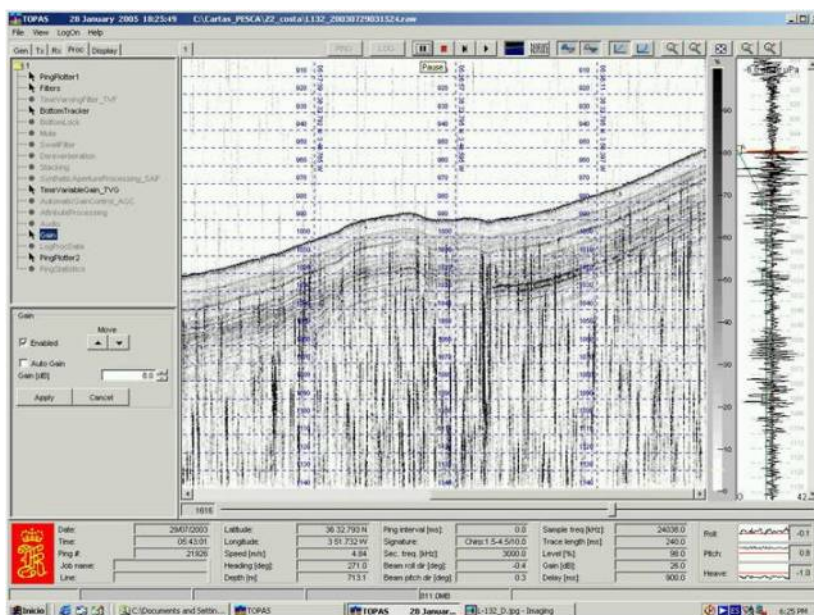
TOPAS 28 January 2005 18:25:49 C:\Cartas_PESCA\Z2_costa\L132_20030729031524.raw

File View LogOn Help

Gen Tx Rx Proc Display

PingPlotter1
Filters
TimeVaryingFilter_TVF
BottomTracker
BottomLock
Mute
SwellFilter
Dereverberation
Stacking
SyntheticApertureProcessing_SAP
TimeVariableGain_TVG
AutomaticGainControl_AGC
AttributeProcessing
Audio
Gain
LogProcData
PingPlotter2
PingStatistics

Gain
Move
Enabled
Auto Gain
Gain [dB] 0.0
Apply Cancel

PING LOG Pause

1616

Date: 29/07/2003
Time: 05:43:01
Ping #: 21926
Job name:
Line:
Latitude: 36 32.793 N
Longitude: 3 51.732 W
Speed [m/s]: 4.84
Heading [deg]: 271.0
Depth [m]: 713.1
Ping interval [ms]: 0.0
Signature: Chirp 1.5-4.5/10.0
Sec. freq. [kHz]: 3000.0
Beam roll dir [deg]: -0.4
Beam pitch dir [deg]: 0.3
Sample freq [kHz]: 24038.0
Trace length [ms]: 240.0
Level [%]: 98.0
Gain [dB]: 26.0
Delay [ms]: 900.0
Roll: -0.1
Pitch: 0.8
Heave: -1.0

[811.0MB]

Inicio C:\Documents and Settin... TOPAS TOPAS 28 Januar... L-132_D.jpg - Imaging 6:25 PM